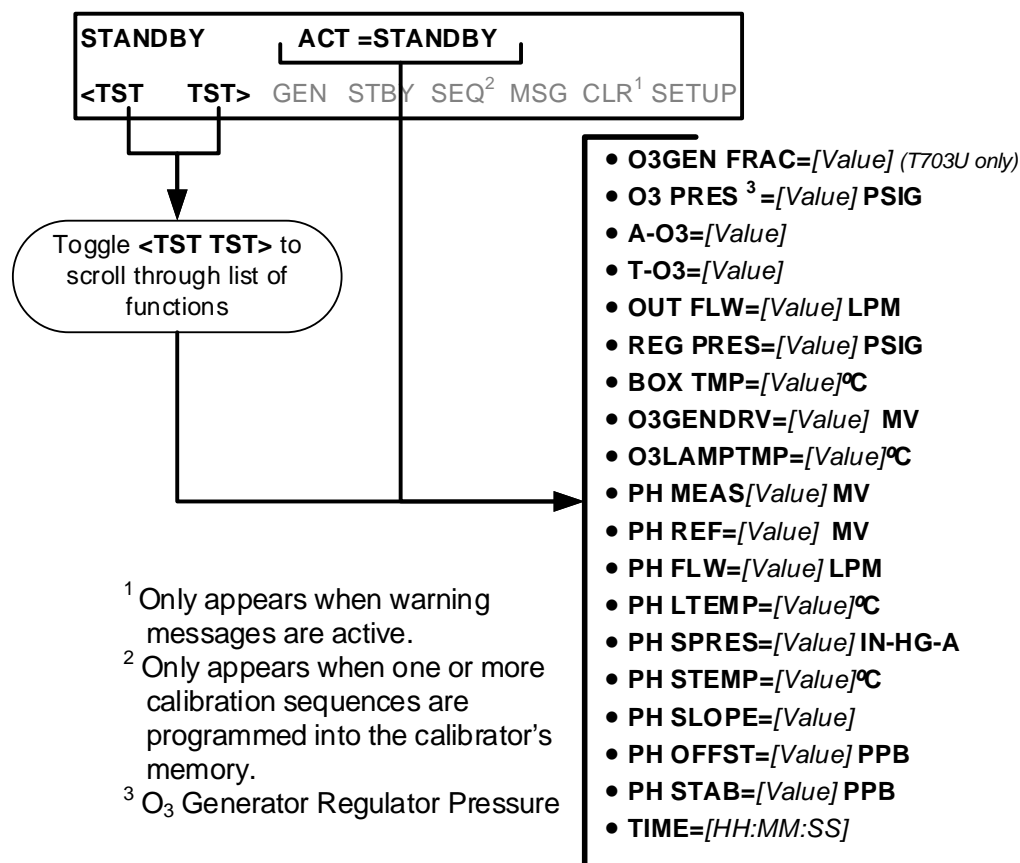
STANDBY ACT =STANDBY

<TST TST> GEN STBY SEQ$^2$ MSG CLR$^1$ SETUP

Toggle <TST TST> to scroll through list of functions

- O3GEN FRAC=[Value] (T703U only)
- O3 PRES $^3$=[Value] PSIG
- A-O3=[Value]
- T-O3=[Value]
- OUT FLW=[Value] LPM
- REG PRES=[Value] PSIG
- BOX TMP=[Value]ºC
- O3GENDRV=[Value] MV
- O3LAMPTMP=[Value]ºC
- PH MEAS[Value] MV
- PH REF=[Value] MV
- PH FLW=[Value] LPM
- PH LTEMP=[Value]ºC
- PH SPRES=[Value] IN-HG-A
- PH STEMP=[Value]ºC
- PH SLOPE=[Value]
- PH OFFST=[Value] PPB
- PH STAB=[Value] PPB
- TIME=[HH:MM:SS]

$^1$ Only appears when warning messages are active.
$^2$ Only appears when one or more calibration sequences are programmed into the calibrator's memory.
$^3$ $O_3$ Generator Regulator Pressure